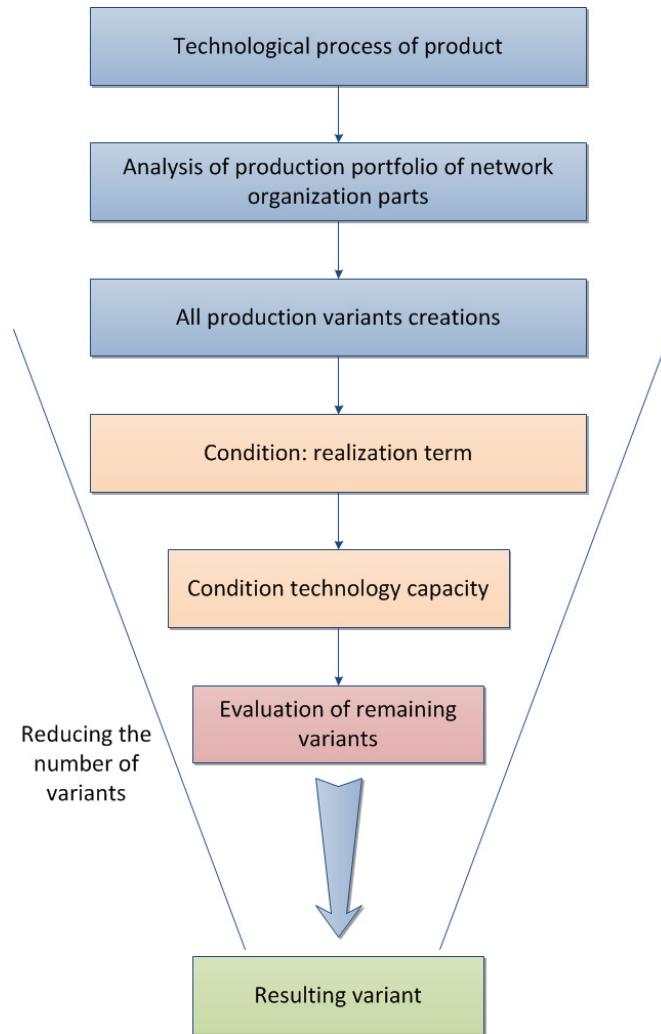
Technological process of product

Analysis of production portfolio of network organization parts

All production variants creations

Condition: realization term

Condition technology capacity

Evaluation of remaining variants

Reducing the number of variants

Resulting variant